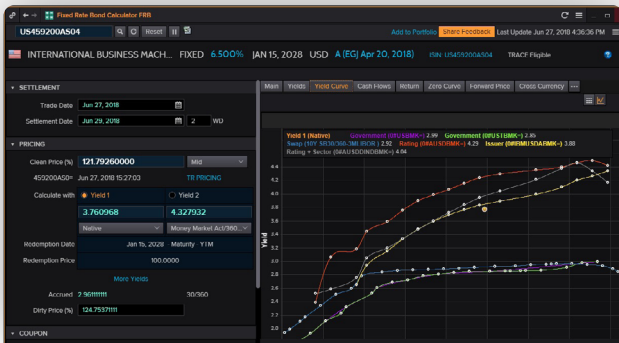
Fixed Rate Bond Calculator FRB

US459200AS04 Reset

Add to Portfolio Share Feedback Last Update Jun 27, 2018 4:36:36 PM

INTERNATIONAL BUSINESS MACH... FIXED 6.500% JAN 15, 2028 USD A (EG) Apr 20, 2018 ISIN: US459200AS04 TRACE Eligible

SETTLEMENT

Trade Date Jun 27, 2018

Settlement Date Jun 29, 2018 2 WD

PRICING

Clean Price (%) 121.79260000 Mid

459200AS0= Jun 27, 2018 15:27:03 TR PRICING

Calculate with Yield 1 Yield 2

3.760968 4.327932

Native Money Market Act/360

Redemption Date Jan 15, 2028 Maturity Y1M

Redemption Price 100.0000

More Yields

Accrued 2.961111111 30/360

Dirty Price (%) 124.75371111

COUPON

Main Yields Yield Curve Cash Flows Return Zero Curve Forward Price Cross Currency

Yield 1 (Native) Government (0#USBMK=) 2.99 Government (0#USTBMK=) 2.85
Swap (10Y SB30/360-3ML/BOR) 2.92 Rating (0#AAUSDBMK=) 4.29 Issuer (0#IRMUSDAFBMK=) 3.88
Rating + Sector (0#AUSDDINDBMK=) 4.64

4.4
4.2
4.0
3.8
3.6
3.4
3.2
3.0
2.8
2.6
2.4
2.2
2.0

Yield